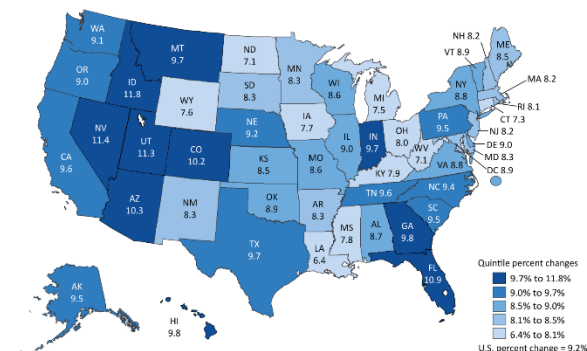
WA 9.1

MT 9.7

ND 7.1

MN 8.3

ME 8.5

NH 8.2

VT 8.9

OR 9.0

ID 11.8

SD 8.3

WI 8.6

MI 7.5

NY 8.8

MA 8.2

WY 7.6

IA 7.7

RI 8.1

CT 7.3

NE 9.2

PA 9.5

NJ 8.2

NV 11.4

UT 11.3

CO 10.2

IL 9.0

IN 9.7

OH 8.0

DE 9.0

CA 9.6

KS 8.5

MO 8.6

WV 7.1

VA 8.8

MD 8.3

KY 7.9

DC 8.9

TN 9.6

NC 9.4

OK 8.9

AR 8.3

SC 9.5

AZ 10.3

NM 8.3

MS 7.8

AL 8.7

GA 9.8

TX 9.7

LA 6.4

FL 10.9

AK 9.5

HI 9.8

Quintile percent changes
9.7% to 11.8%
9.0% to 9.7%
8.5% to 9.0%
8.1% to 8.5%
6.4% to 8.1%

U.S. percent change = 9.2%